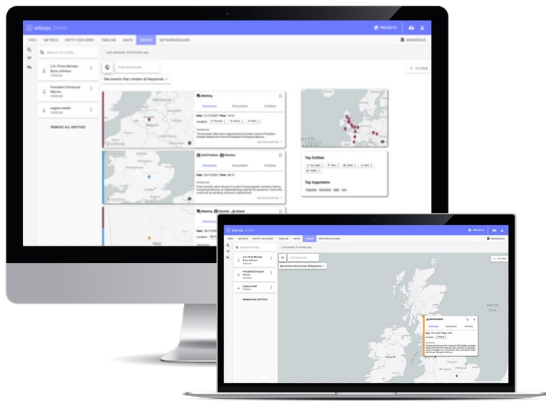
PROJECTS

FEED METRICS ENTITY EXPLORER TIMELINE MAPS EVENTS NETWORK BUILDER

U.K. Prime Minister Boris Johnson

President Emmanuel Macron

Angela Merkel

REMOVE ALL ENTITIES

See events that contain all keywords

Top Entities

Top Arguments

PROJECTS

FEED METRICS ENTITY EXPLORER TIMELINE MAPS EVENTS NETWORK BUILDER

U.K. Prime Minister Boris Johnson

President Emmanuel Macron

Angela Merkel

REMOVE ALL ENTITIES